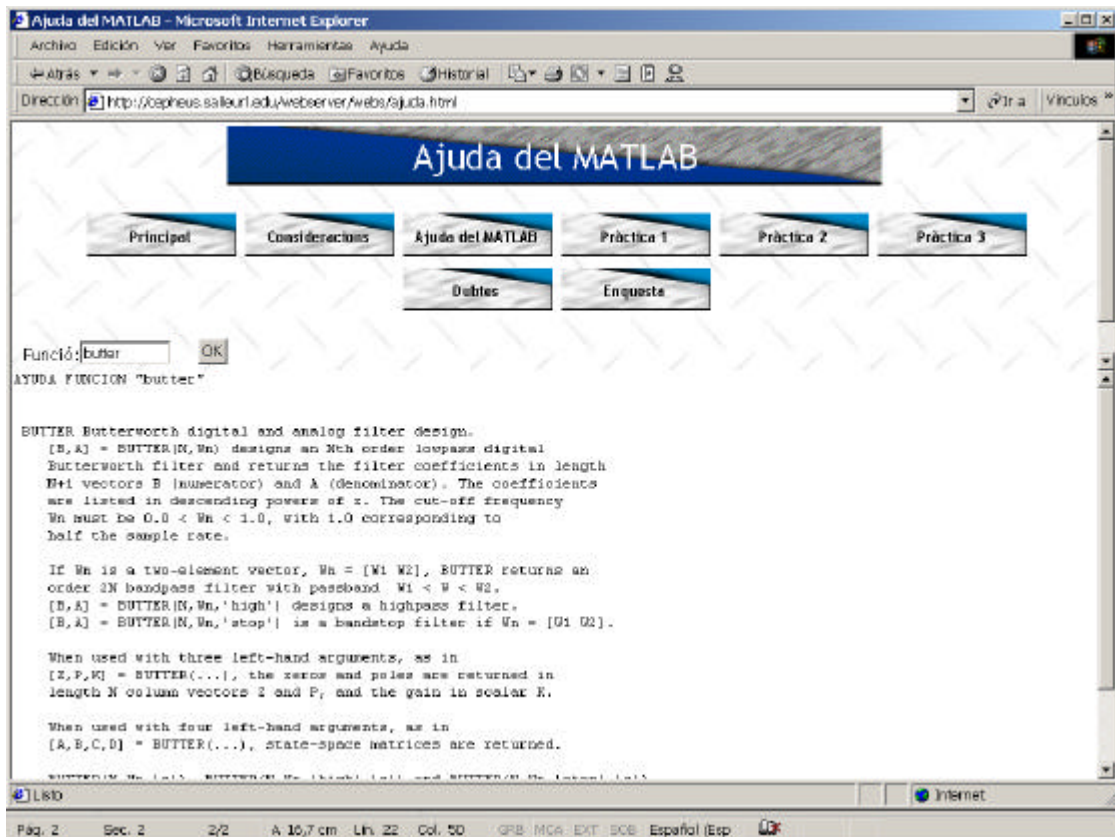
Ajuda del MATLAB - Microsoft Internet Explorer

Archivo Edición Ver Favoritos Herramientas Ayuda

Atrás Búsqueda Favoritos Historial

Dirección http://capheus.salleurl.edu/webserver/webs/ajuda.html Ir a Vínculos »

Ajuda del MATLAB

Principal Consideracions Ajuda del MATLAB Pràctica 1 Pràctica 2 Pràctica 3

Dubtes Enquesta

Funció: butter OK

AYUDA FUNCION "butter"

BUTTER Butterworth digital and analog filter design.
[B,A] = BUTTER(N,Wn) designs an Nth order lowpass digital Butterworth filter and returns the filter coefficients in length N+1 vectors B (numerator) and A (denominator). The coefficients are listed in descending powers of z. The cut-off frequency Wn must be 0.0 < Wn < 1.0, with 1.0 corresponding to half the sample rate.

If Wn is a two-element vector, Wn = [W1 W2], BUTTER returns an order 2N bandpass filter with passband W1 < W < W2.
[B,A] = BUTTER(N,Wn,'high') designs a highpass filter.
[B,A] = BUTTER(N,Wn,'stop') is a bandstop filter if Wn = [W1 W2].

When used with three left-hand arguments, as in
[Z,P,K] = BUTTER(...), the zeros and poles are returned in length N column vectors Z and P, and the gain in scalar K.

When used with four left-hand arguments, as in
[A,B,C,D] = BUTTER(...), state-space matrices are returned.

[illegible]

Listo Internet

Pág. 2 Sec. 2 2/2 A 16,7 cm Lín. 22 Col. 50 GRB MCA EXT SOB Español (Esp